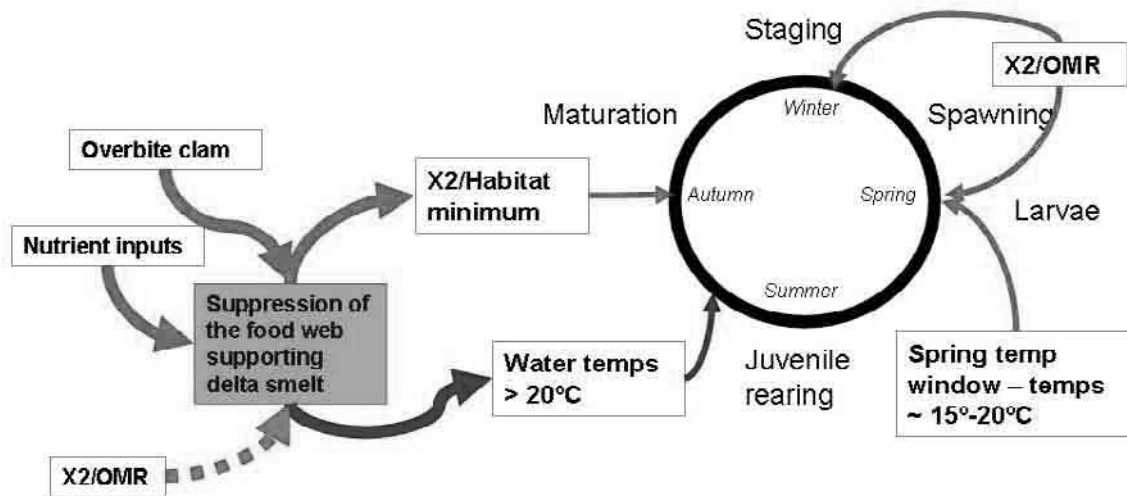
Staging

X2/OMR

Maturation

Winter

Spawning

Overbite clam

X2/Habitat minimum

Autumn

Spring

Larvae

Nutrient inputs

Suppression of the food web supporting delta smelt

Summer

Water temps > 20ºC

Juvenile rearing

Spring temp window – temps ~ 15º-20ºC

X2/OMR